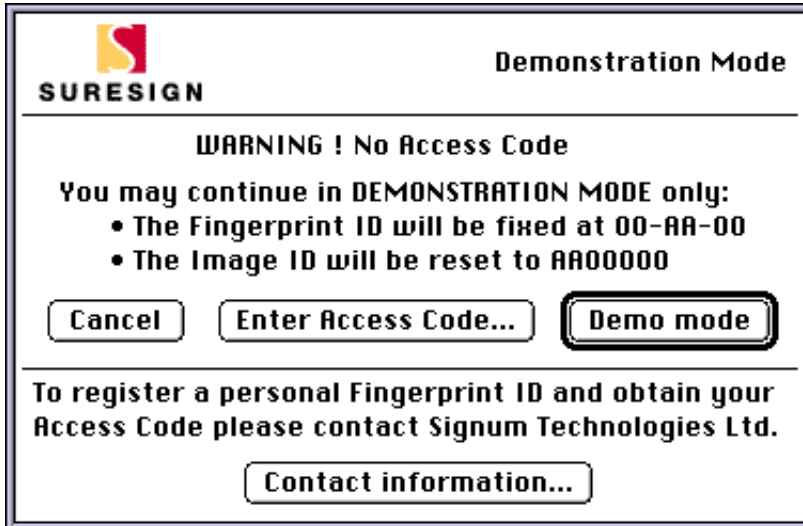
SURESIGN

Demonstration Mode

WARNING ! No Access Code

You may continue in DEMONSTRATION MODE only:
• The Fingerprint ID will be fixed at 00-AA-00
• The Image ID will be reset to AA00000

Cancel

Enter Access Code...

Demo mode

To register a personal Fingerprint ID and obtain your Access Code please contact Signum Technologies Ltd.

Contact information...